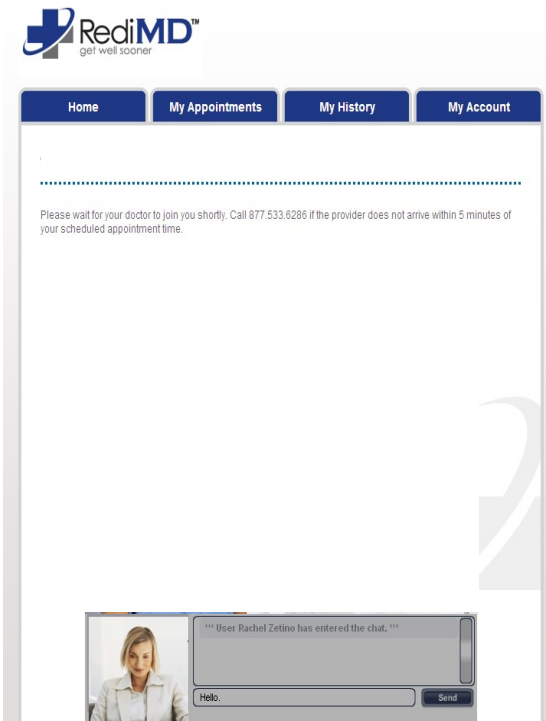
RediMD™
get well sooner

Home
My Appointments
My History
My Account

Please wait for your doctor to join you shortly. Call 877.533.6286 if the provider does not arrive within 5 minutes of your scheduled appointment time.

*** User Rachel Zetino has entered the chat. ***

Hello.

Send